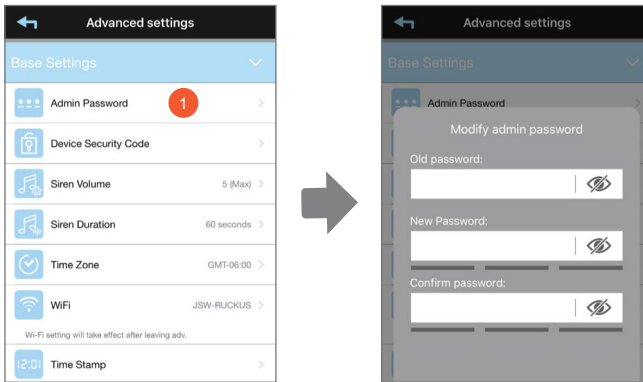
Advanced settings

Base Settings

Admin Password 1

Device Security Code

Siren Volume 5 (Max)

Siren Duration 60 seconds

Time Zone GMT-06:00

WiFi JSW-RUCKUS

Wi-Fi setting will take effect after leaving adv.

12:01 Time Stamp

Advanced settings

Base Settings

Admin Password

Modify admin password

Old password:

New Password:

Confirm password: